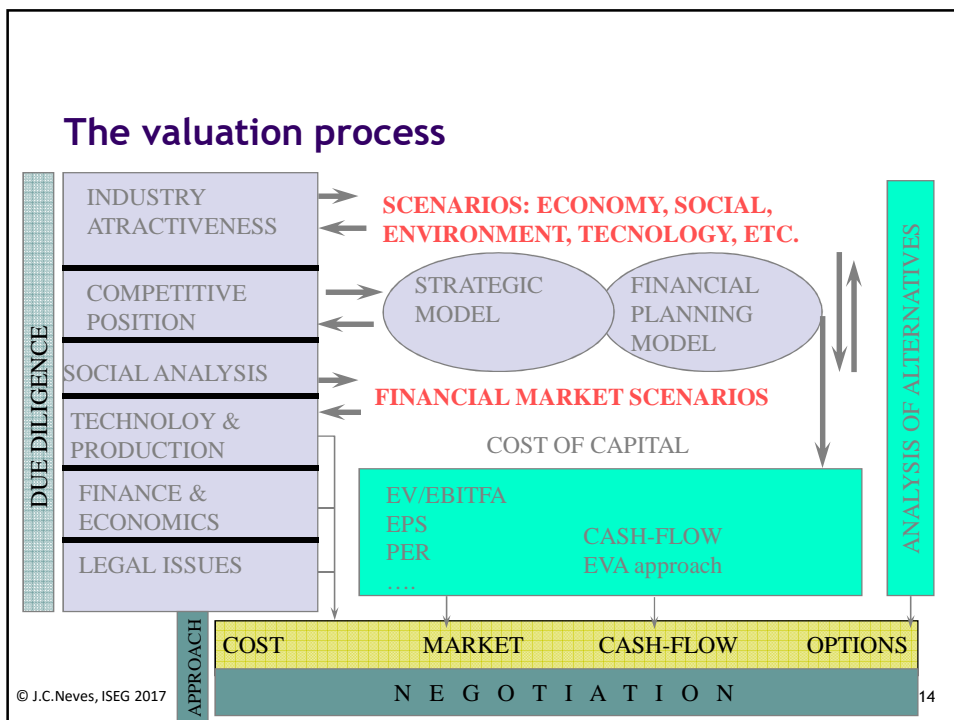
The valuation process

DUE DILIGENCE

INDUSTRY ATRACTIVENESS

COMPETITIVE POSITION

SOCIAL ANALYSIS

TECHNOLOY & PRODUCTION

FINANCE & ECONOMICS

LEGAL ISSUES

SCENARIOS: ECONOMY, SOCIAL, ENVIRONMENT, TECNOLOGY, ETC.

STRATEGIC MODEL

FINANCIAL PLANNING MODEL

FINANCIAL MARKET SCENARIOS

COST OF CAPITAL

EV/EBITFA
EPS
PER
….

CASH-FLOW
EVA approach

ANALYSIS OF ALTERNATIVES

APPROACH

| COST | MARKET | CASH-FLOW | OPTIONS |
|---|---|---|---|

N E G O T I A T I O N

© J.C.Neves, ISEG 2017

14